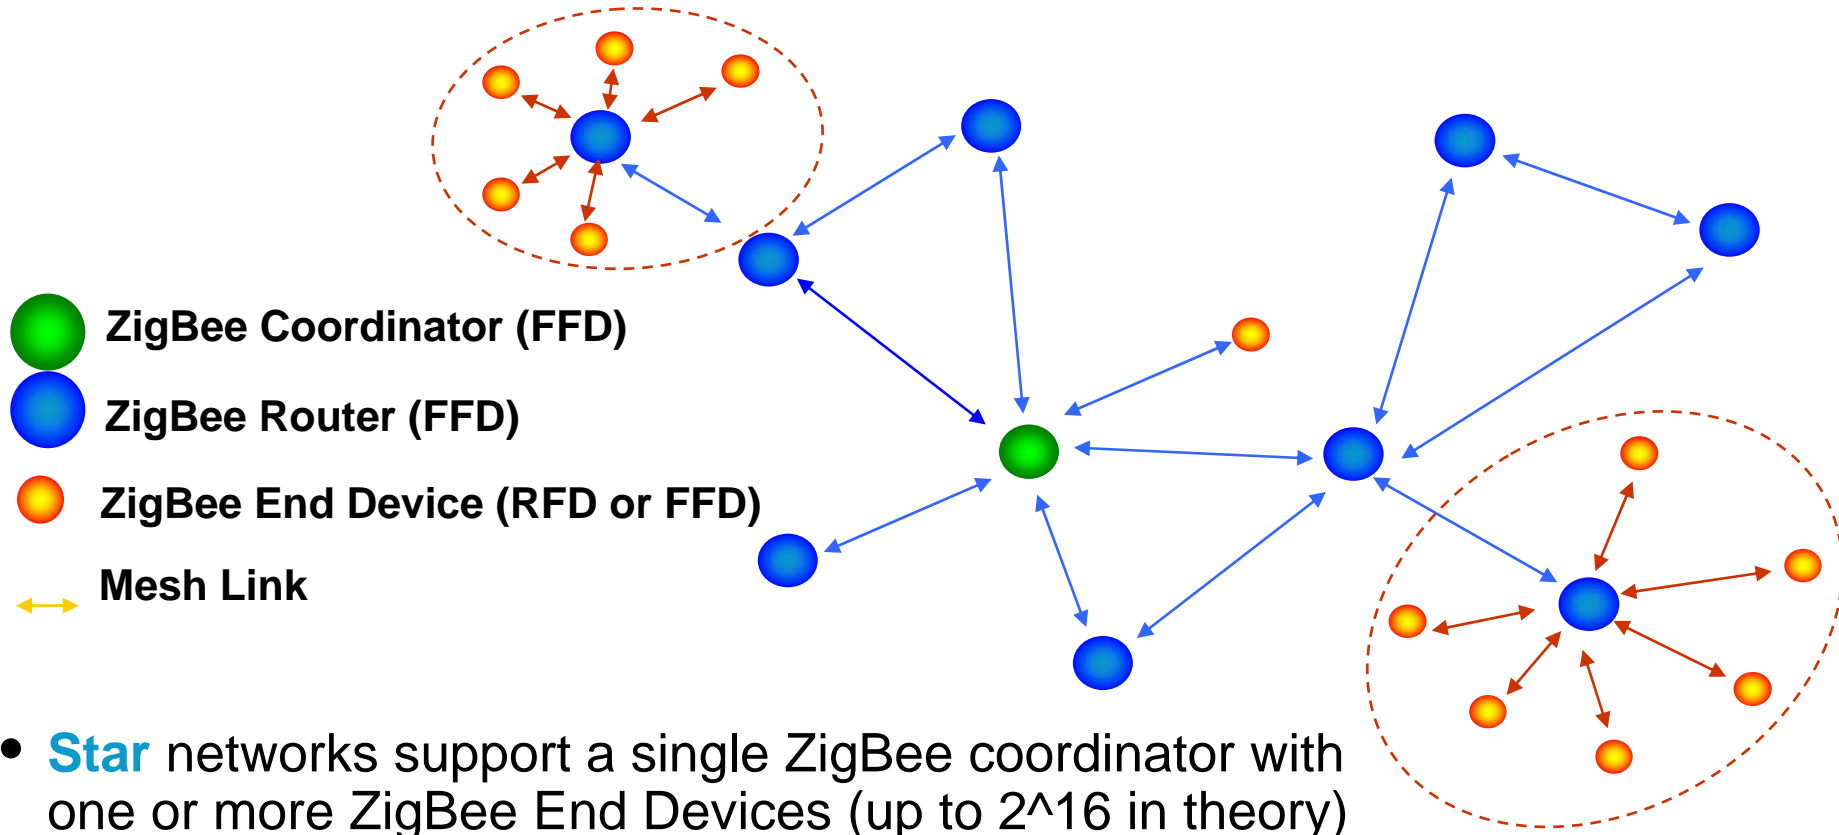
ZigBee Coordinator (FFD)

ZigBee Router (FFD)

ZigBee End Device (RFD or FFD)

Mesh Link

• Star networks support a single ZigBee coordinator with one or more ZigBee End Devices (up to 2^16 in theory)